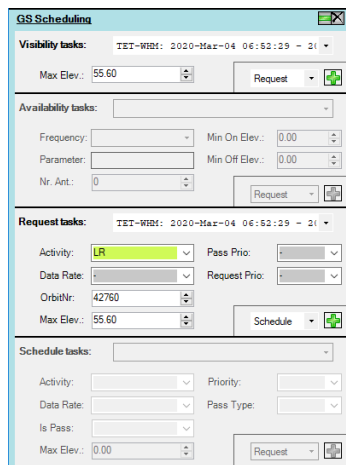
GS Scheduling

Visibility tasks: TET-WHM: 2020-Mar-04 06:52:29 - 2(

Max Elev.: 55.60

Request

Availability tasks:

Frequency:

Min On Elev.: 0.00

Parameter:

Min Off Elev.: 0.00

Nr. Ant.: 0

Request

Request tasks: TET-WHM: 2020-Mar-04 06:52:29 - 2(

Activity: LR

Pass Prio: -

Data Rate: -

Request Prio: -

OrbitNr: 42760

Max Elev.: 55.60

Schedule

Schedule tasks:

Activity:

Priority:

Data Rate:

Pass Type:

Is Pass:

Max Elev.: 0.00

Request